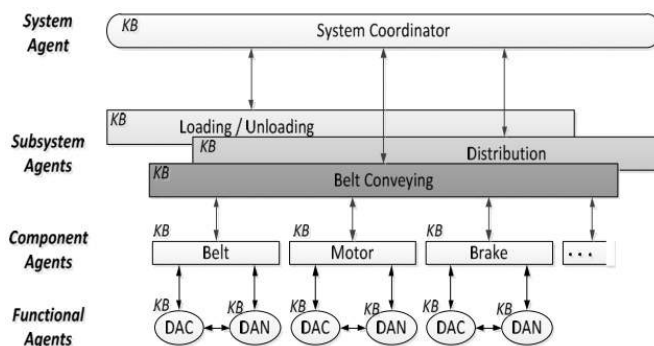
System Agent

KB

System Coordinator

KB

Loading / Unloading

Subsystem Agents

KB

Distribution

KB

Belt Conveying

Component Agents

KB

Belt

KB

Motor

KB

Brake

...

Functional Agents

KB

DAC

KB

DAN

KB

DAC

KB

DAN

KB

DAC

KB

DAN